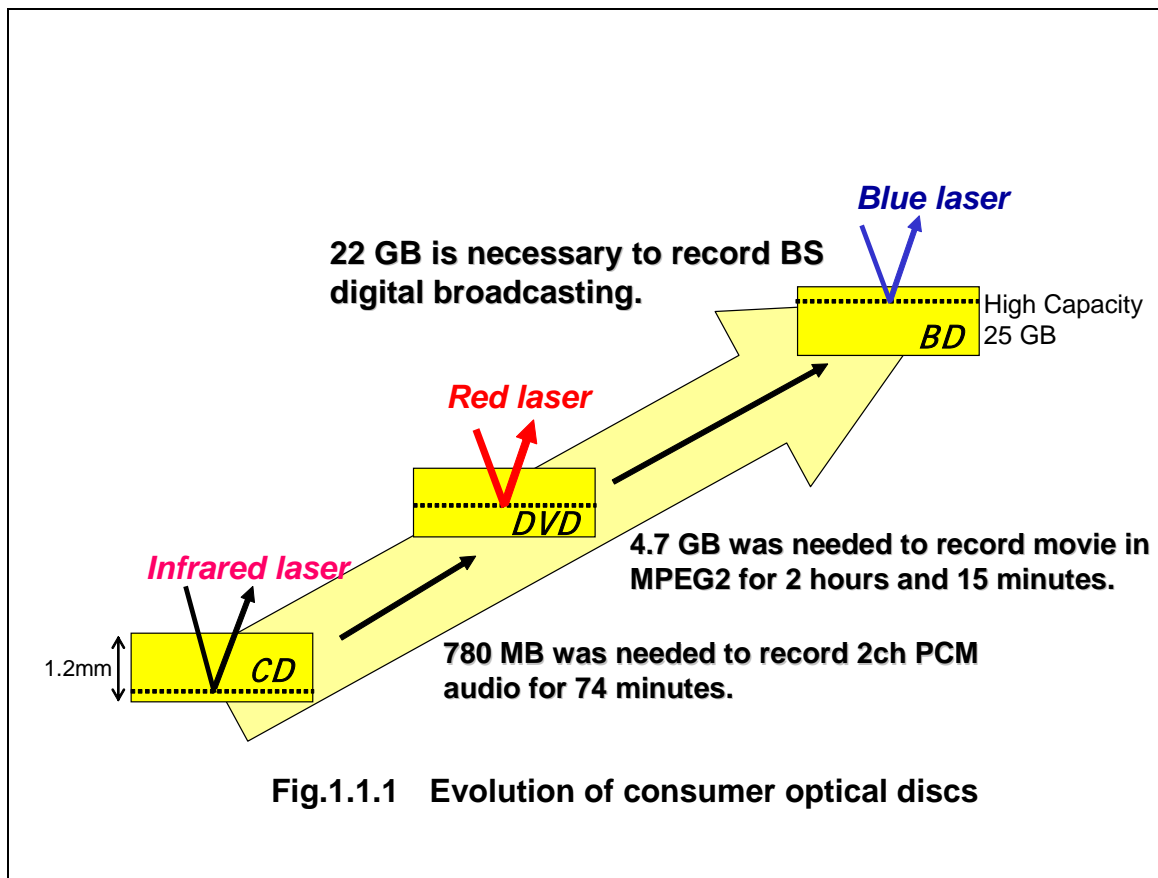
Blue laser

22 GB is necessary to record BS digital broadcasting.

High Capacity 25 GB

BD

Red laser

DVD

4.7 GB was needed to record movie in MPEG2 for 2 hours and 15 minutes.

Infrared laser

1.2mm

CD

780 MB was needed to record 2ch PCM audio for 74 minutes.

Fig.1.1.1 Evolution of consumer optical discs